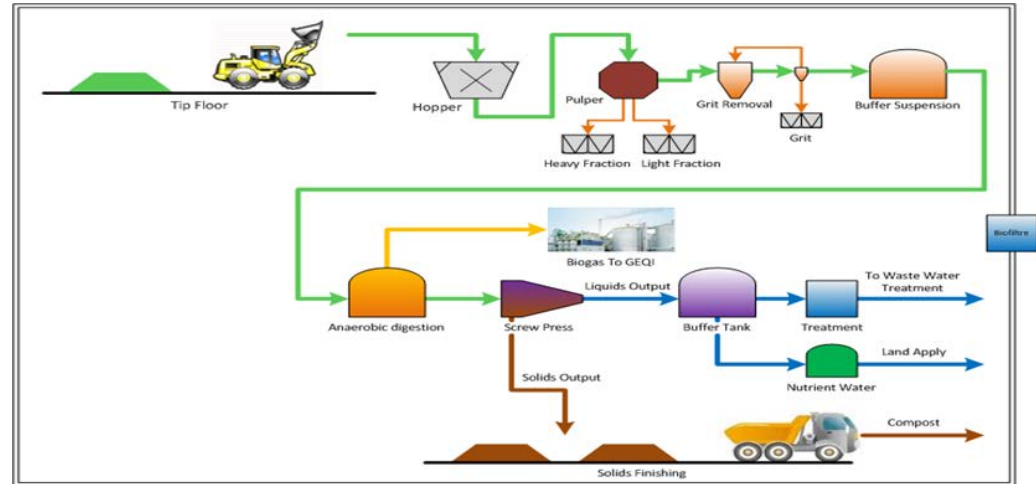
Tip Floor

Hopper

Pulper

Heavy Fraction

Light Fraction

Grit Removal

Grit

Buffer Suspension

Biofiltre

Biogas To GEQI

Anaerobic digestion

Screw Press

Liquids Output

Buffer Tank

Treatment

To Waste Water Treatment

Nutrient Water

Land Apply

Solids Output

Compost

Solids Finishing